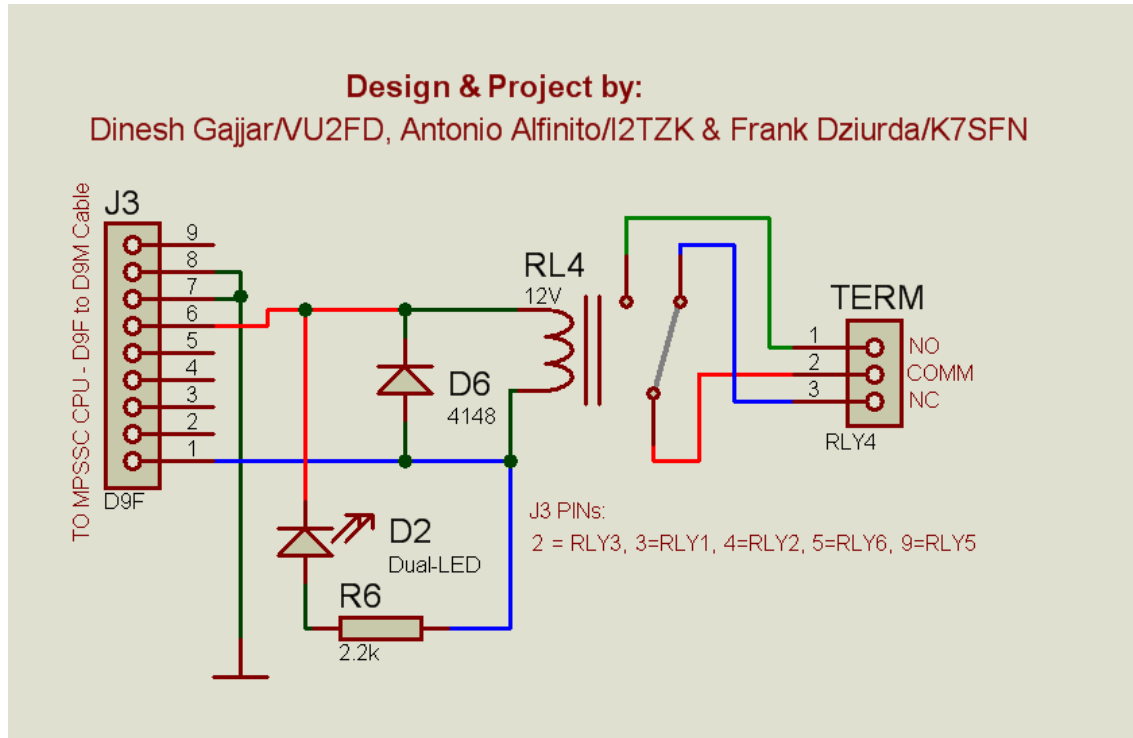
Design & Project by:
Dinesh Gajjar/VU2FD, Antonio Alfinito/I2TZK & Frank Dziurda/K7SFN

TO MPSSC CPU - D9F to D9M Cable

J3
9
8
7
6
5
4
3
2
1
D9F

RL4
12V

D6
4148

TERM
1
2
3
NO
COMM
NC
RLY4

D2
Dual-LED

R6
2.2k

J3 PINs:
2 = RLY3, 3=RLY1, 4=RLY2, 5=RLY6, 9=RLY5